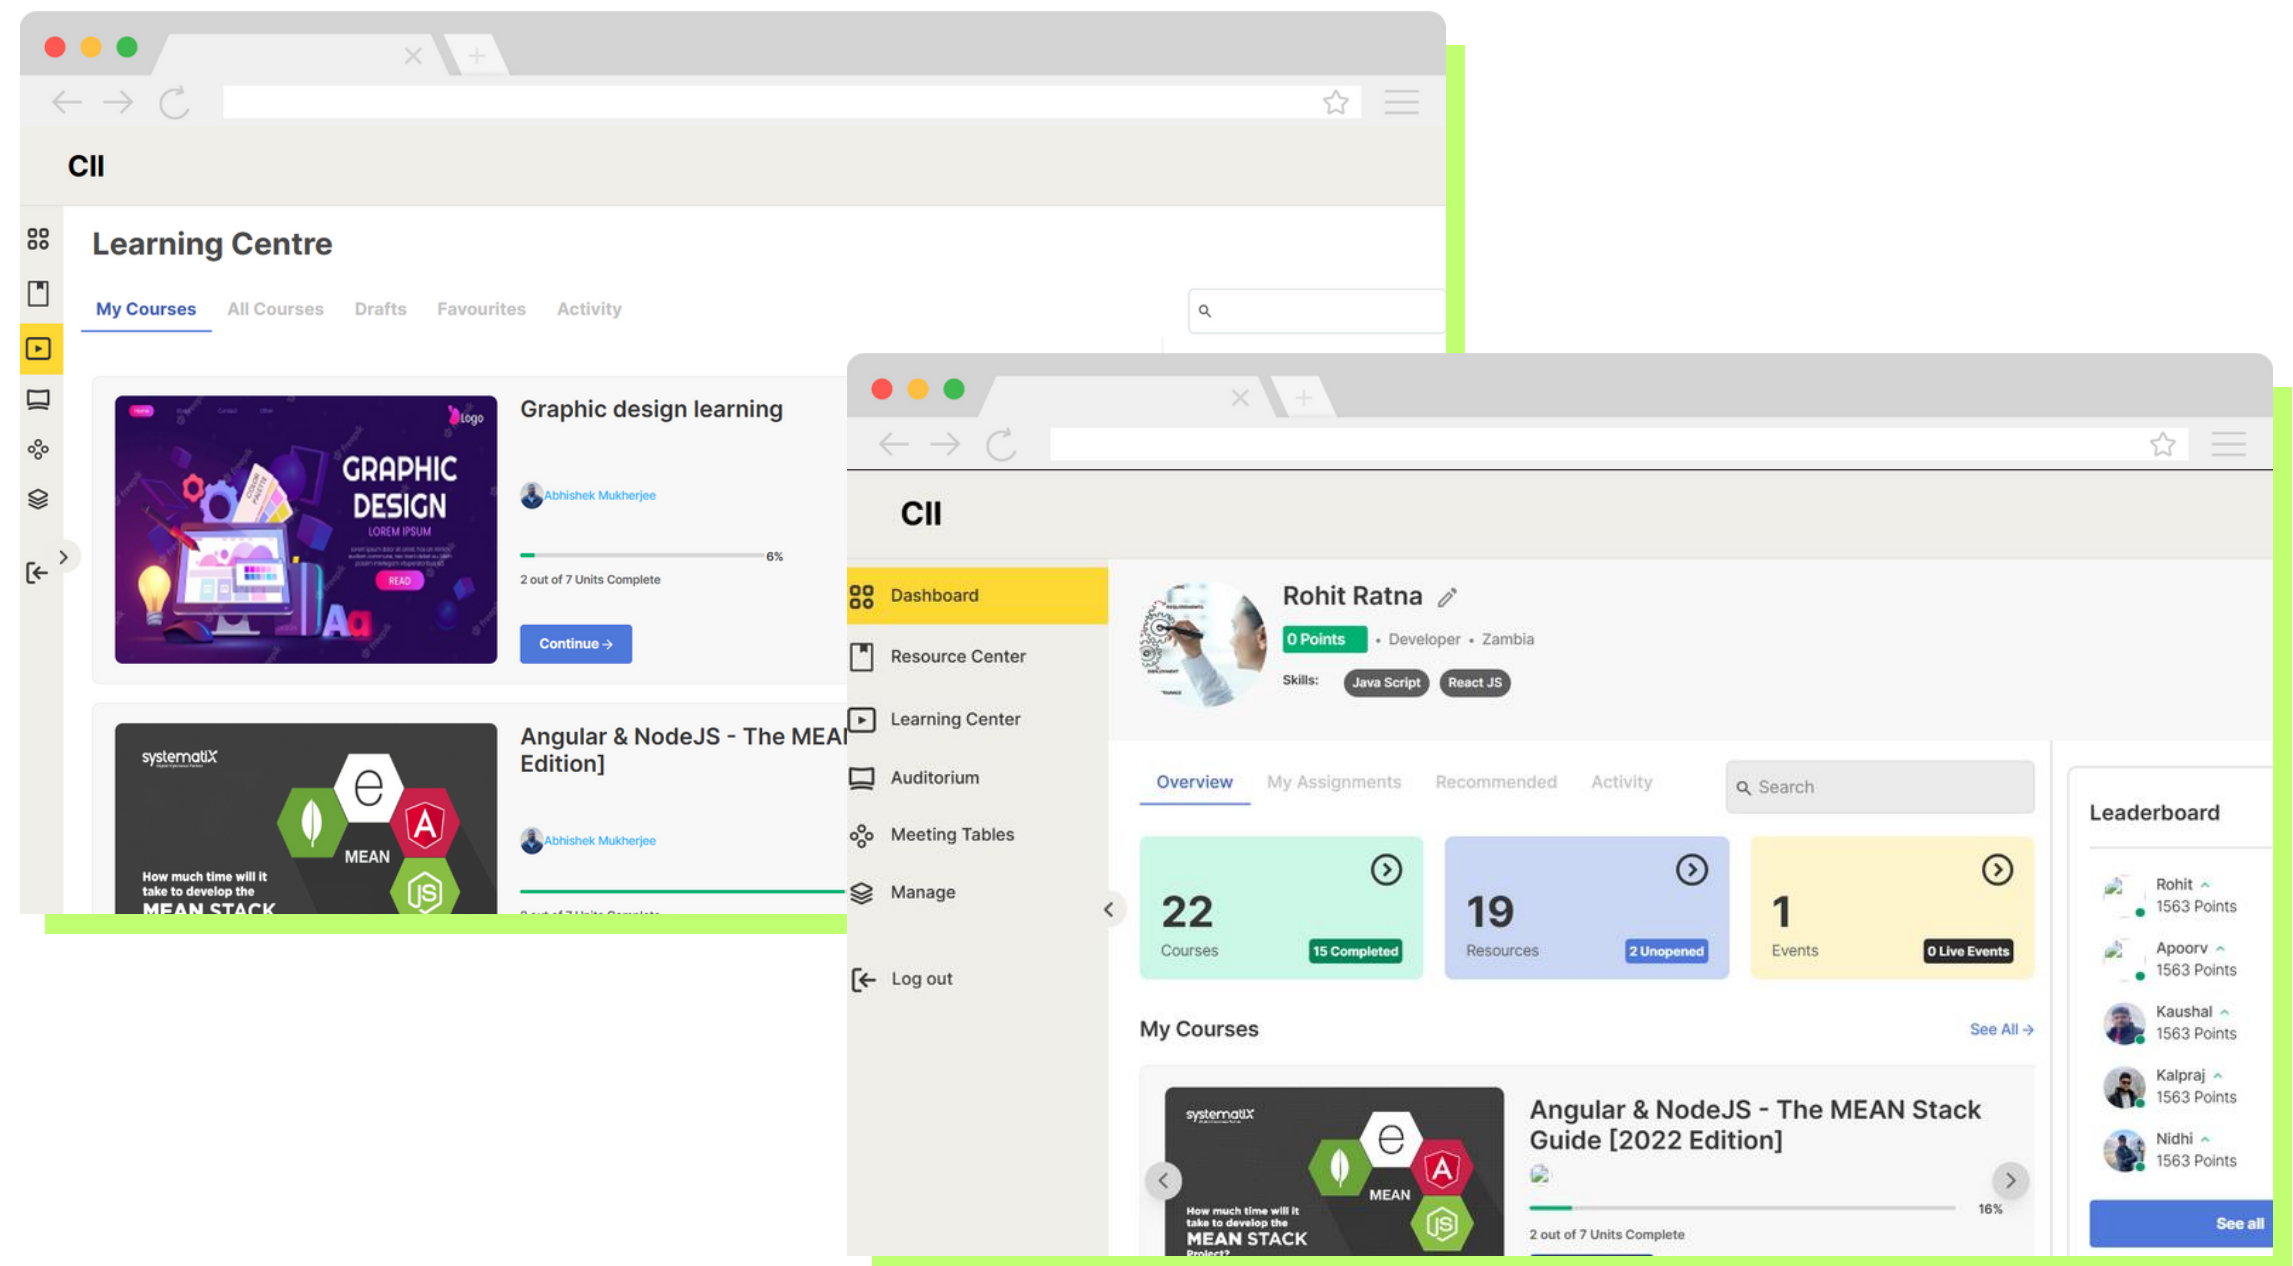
CII

Learning Centre

My Courses All Courses Drafts Favourites Activity

Graphic design learning

GRAPHIC DESIGN
LOREM IPSUM
READ

Abhishek Mukherjee

6%

2 out of 7 Units Complete

Continue →

Angular & NodeJS - The MEA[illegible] Edition]

systematix
MEAN
How much time will it take to develop the MEAN STACK

Abhishek Mukherjee

CII

Dashboard
Resource Center
Learning Center
Auditorium
Meeting Tables
Manage
Log out

Rohit Ratna
0 Points • Developer • Zambia
Skills: Java Script React JS

Overview My Assignments Recommended Activity
Search

22
Courses
15 Completed

19
Resources
2 Unopened

1
Events
0 Live Events

My Courses
See All →

systematix
MEAN
How much time will it take to develop the MEAN STACK Project?

Angular & NodeJS - The MEAN Stack Guide [2022 Edition]

16%
2 out of 7 Units Complete

Leaderboard
Rohit 1563 Points
Apoorv 1563 Points
Kaushal 1563 Points
Kalpraj 1563 Points
Nidhi 1563 Points
See all